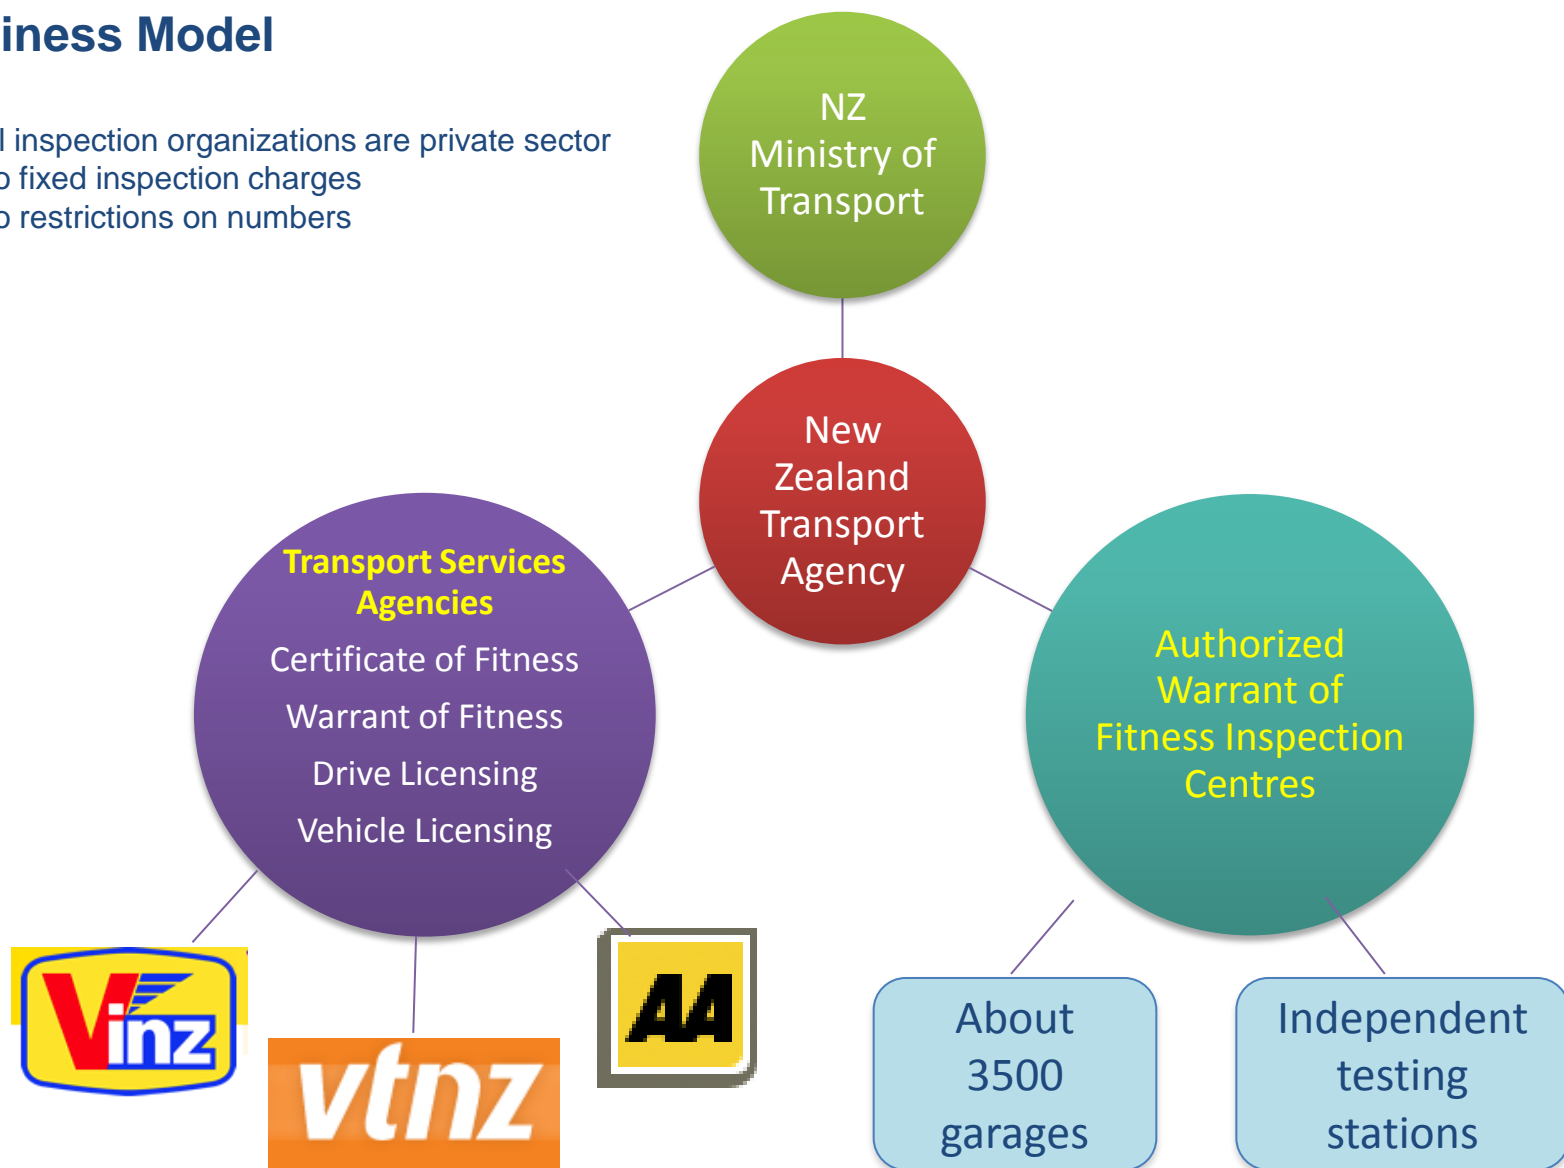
iness Model

l inspection organizations are private sector
o fixed inspection charges
o restrictions on numbers

NZ Ministry of Transport

New Zealand Transport Agency

Transport Services Agencies
Certificate of Fitness
Warrant of Fitness
Drive Licensing
Vehicle Licensing

Authorized Warrant of Fitness Inspection Centres

Vinz

vtnz

AA

About 3500 garages

Independent testing stations